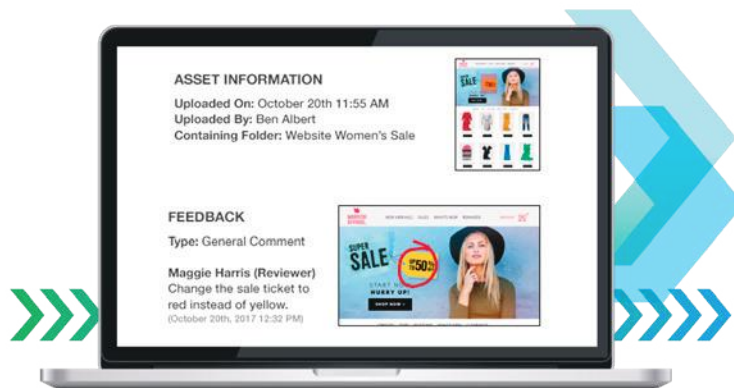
ASSET INFORMATION

Uploaded On: October 20th 11:55 AM
Uploaded By: Ben Albert
Containing Folder: Website Women's Sale

FEEDBACK

Type: General Comment

Maggie Harris (Reviewer)
Change the sale ticket to red instead of yellow.
(October 20th, 2017 12:32 PM)

SUPER SALE
UP TO 50%
HURRY UP!
SHOP NOW